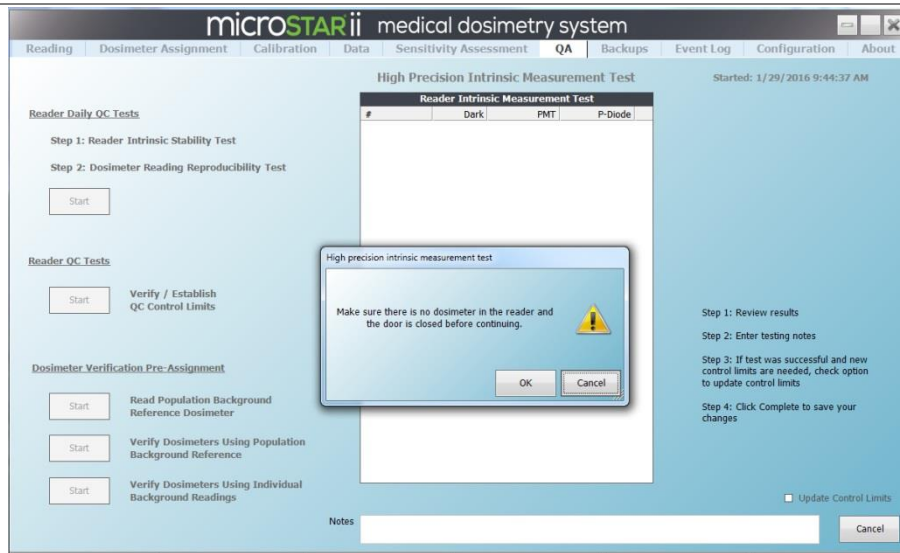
microSTARii medical dosimetry system

Reading | Dosimeter Assignment | Calibration | Data | Sensitivity Assessment | QA | Backups | Event Log | Configuration | About

High Precision Intrinsic Measurement Test

Started: 1/29/2016 9:44:37 AM

Reader Daily QC Tests

Step 1: Reader Intrinsic Stability Test

Step 2: Dosimeter Reading Reproducibility Test

Start

Reader Intrinsic Measurement Test

| # | Dark | PMT | P-Diode |
|---|---|---|---|

Reader QC Tests

Start

Verify / Establish QC Control Limits

Dosimeter Verification Pre-Assignment

Start

Read Population Background Reference Dosimeter

Start

Verify Dosimeters Using Population Background Reference

Start

Verify Dosimeters Using Individual Background Readings

High precision intrinsic measurement test

Make sure there is no dosimeter in the reader and the door is closed before continuing.

OK

Cancel

Step 1: Review results

Step 2: Enter testing notes

Step 3: If test was successful and new control limits are needed, check option to update control limits

Step 4: Click Complete to save your changes

Update Control Limits

Notes

Cancel